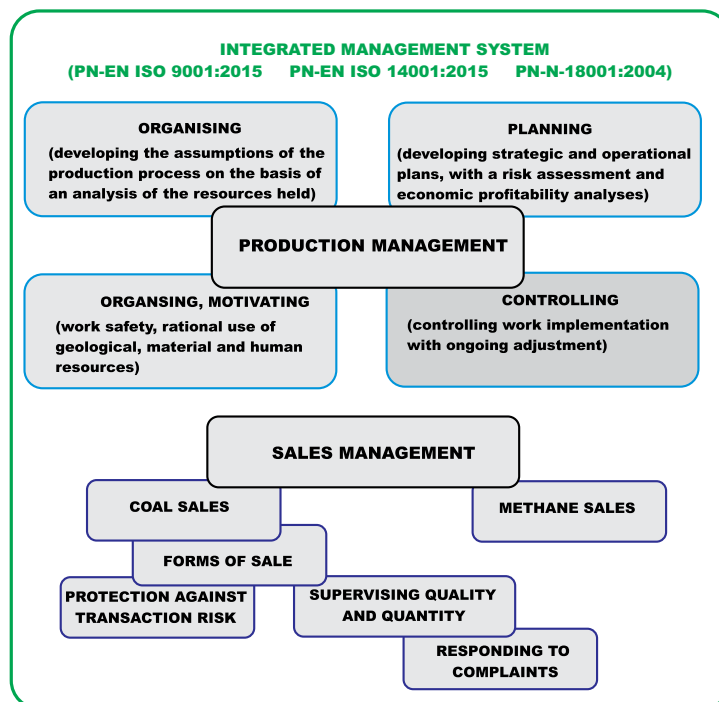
INTEGRATED MANAGEMENT SYSTEM
(PN-EN ISO 9001:2015 PN-EN ISO 14001:2015 PN-N-18001:2004)

ORGANISING
(developing the assumptions of the production process on the basis of an analysis of the resources held)

PLANNING
(developing strategic and operational plans, with a risk assessment and economic profitability analyses)

PRODUCTION MANAGEMENT

ORGANSING, MOTIVATING
(work safety, rational use of geological, material and human resources)

CONTROLLING
(controlling work implementation with ongoing adjustment)

SALES MANAGEMENT

COAL SALES

METHANE SALES

FORMS OF SALE

PROTECTION AGAINST TRANSACTION RISK

SUPERVISING QUALITY AND QUANTITY

RESPONDING TO COMPLAINTS